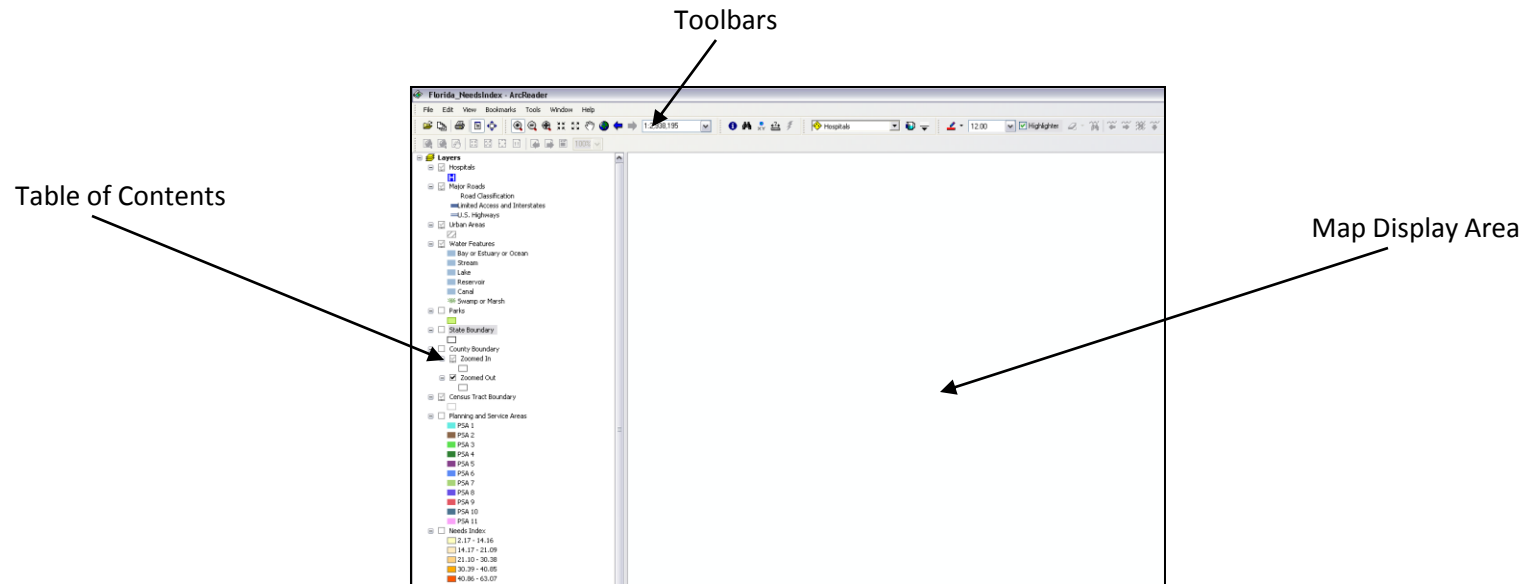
Toolbars

Table of Contents

Map Display Area

Florida_NeedsIndex - ArcReader

File Edit View Bookmarks Tools Window Help

1:2,938,195

Hospitals

12.00

Highlighter

100%

Layers
Hospitals
Major Roads
Road Classification
Limited Access and Interstates
U.S. Highways
Urban Areas
Water Features
Bay or Estuary or Ocean
Stream
Lake
Reservoir
Canal
Swamp or Marsh
Parks
State Boundary
County Boundary
Zoomed In
Zoomed Out
Census Tract Boundary
Planning and Service Areas
PSA 1
PSA 2
PSA 3
PSA 4
PSA 5
PSA 6
PSA 7
PSA 8
PSA 9
PSA 10
PSA 11
Needs Index
2.17 - 14.16
14.17 - 21.09
21.10 - 30.38
30.39 - 40.85
40.86 - 63.07